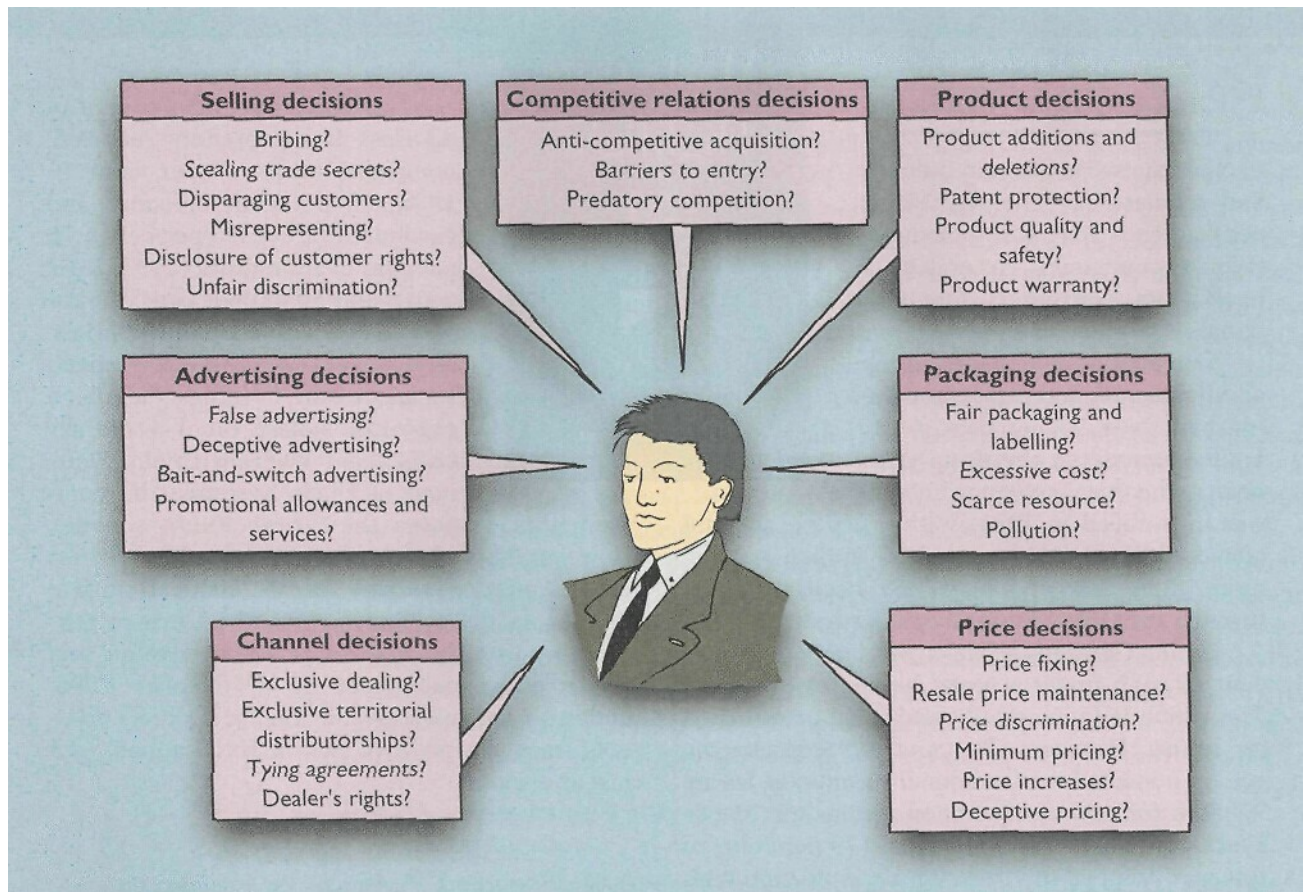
Selling decisions
Bribing?
Stealing trade secrets?
Disparaging customers?
Misrepresenting?
Disclosure of customer rights?
Unfair discrimination?

Competitive relations decisions
Anti-competitive acquisition?
Barriers to entry?
Predatory competition?

Product decisions
Product additions and deletions?
Patent protection?
Product quality and safety?
Product warranty?

Advertising decisions
False advertising?
Deceptive advertising?
Bait-and-switch advertising?
Promotional allowances and services?

Packaging decisions
Fair packaging and labelling?
Excessive cost?
Scarce resource?
Pollution?

Channel decisions
Exclusive dealing?
Exclusive territorial distributorships?
Tying agreements?
Dealer's rights?

Price decisions
Price fixing?
Resale price maintenance?
Price discrimination?
Minimum pricing?
Price increases?
Deceptive pricing?